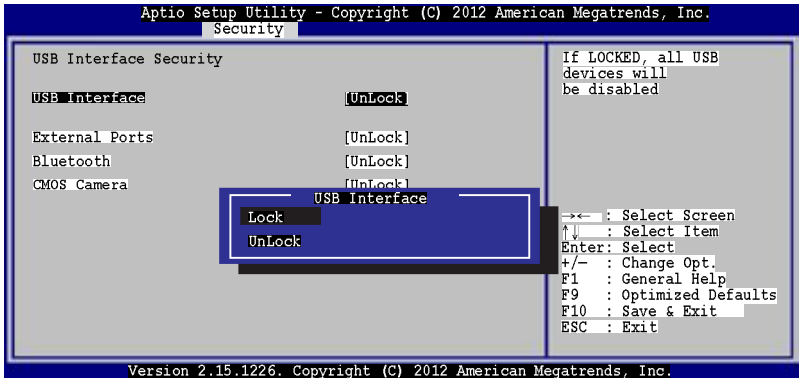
Aptio Setup Utility - Copyright (C) 2012 American Megatrends, Inc.
Security

USB Interface Security

USB Interface [UnLock]

External Ports [UnLock]
Bluetooth [UnLock]
CMOS Camera [UnLock]

USB Interface
Lock
UnLock

If LOCKED, all USB devices will be disabled

→←: Select Screen
↑↓: Select Item
Enter: Select
+/−: Change Opt.
F1: General Help
F9: Optimized Defaults
F10: Save & Exit
ESC: Exit

Version 2.15.1226. Copyright (C) 2012 American Megatrends, Inc.